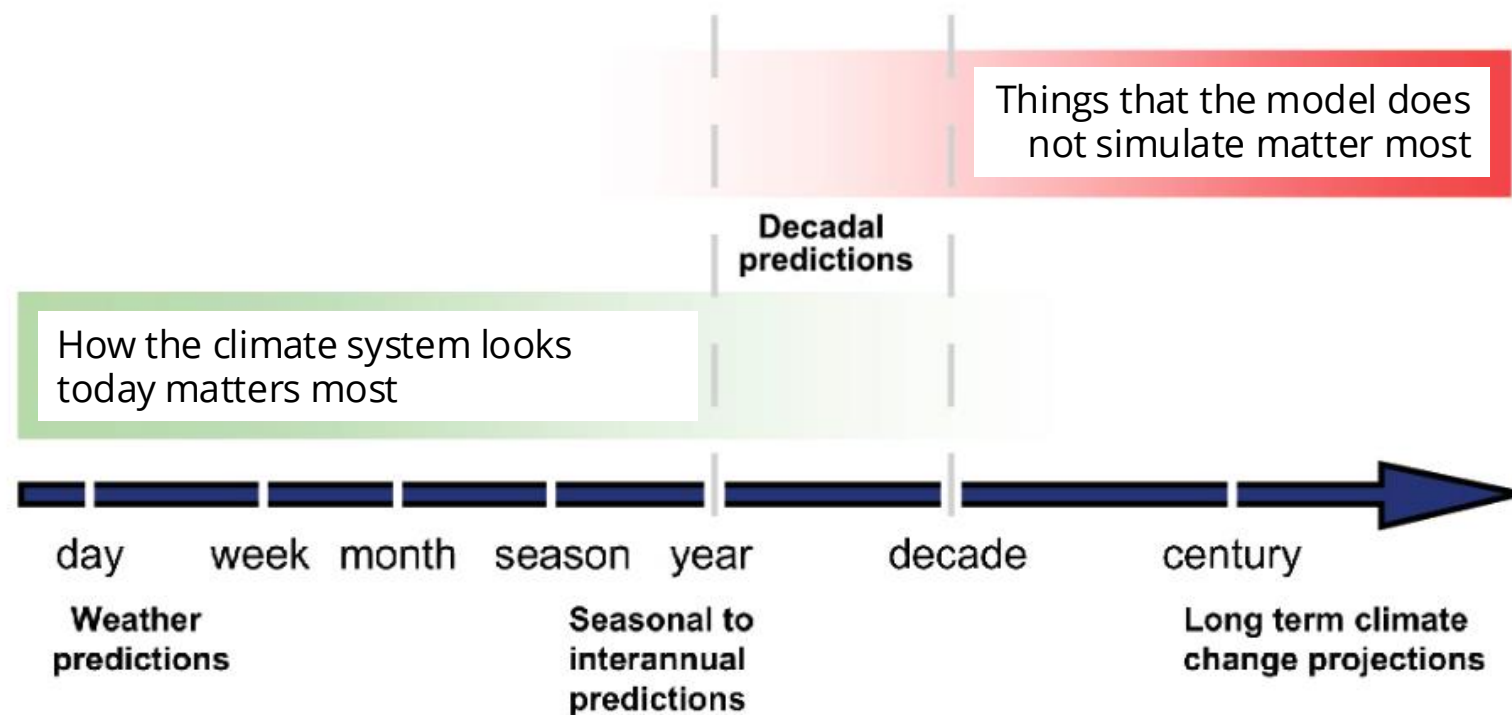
Things that the model does not simulate matter most

Decadal predictions

How the climate system looks today matters most

day week month season year decade century

Weather predictions

Seasonal to interannual predictions

Long term climate change projections